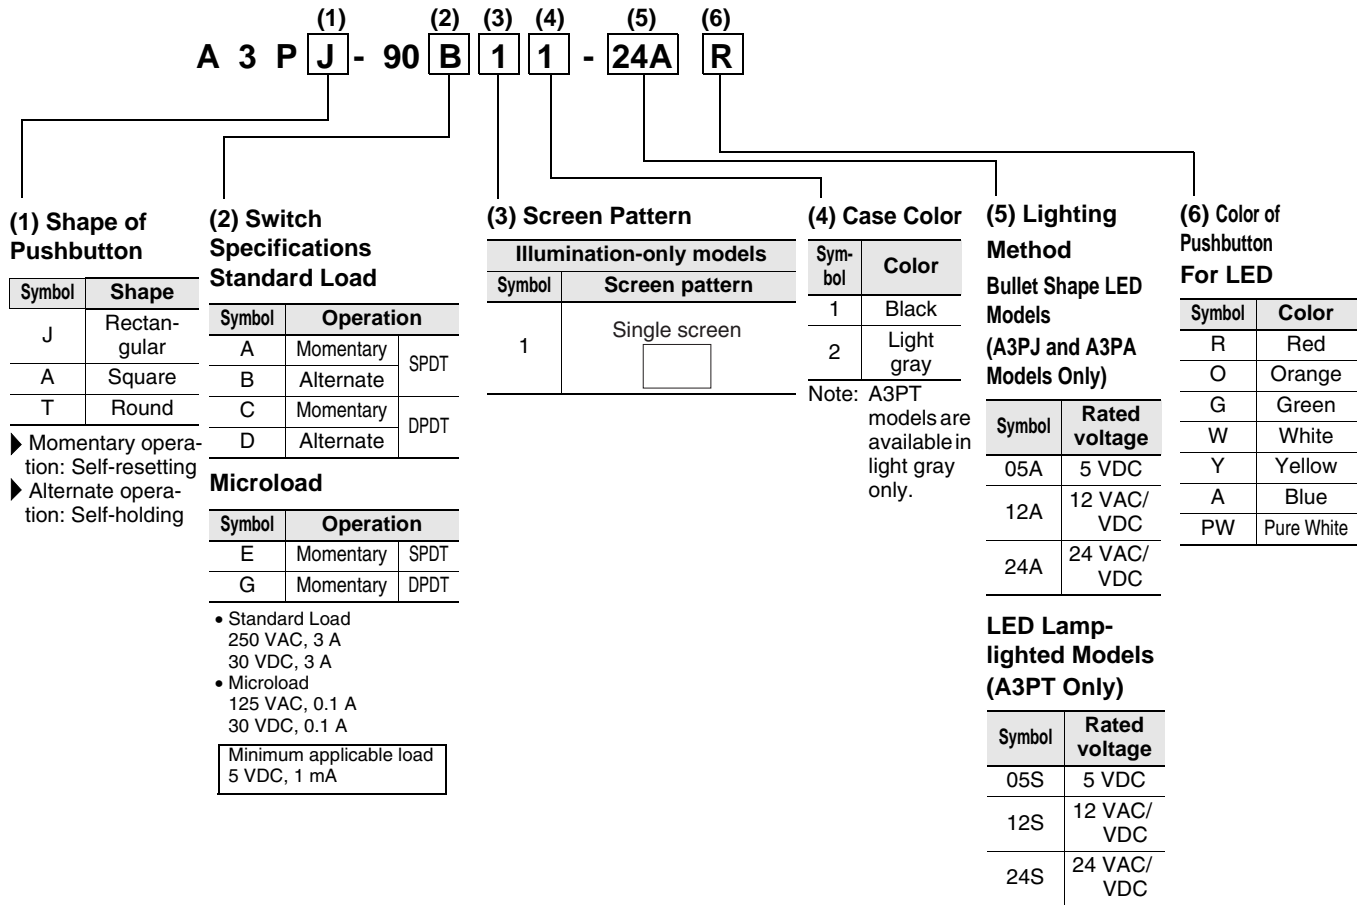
(1) (2) (3) (4) (5) (6)

A 3 P J - 90 B 1 1 - 24A R

(1) Shape of Pushbutton

| Symbol | Shape |
|---|---|
| J | Rectangular |
| A | Square |
| T | Round |

▶ Momentary operation: Self-resetting
▶ Alternate operation: Self-holding

(2) Switch Specifications
Standard Load

| Symbol | Operation | |
|---|---|---|
| A | Momentary | SPDT |
| B | Alternate | SPDT |
| C | Momentary | DPDT |
| D | Alternate | DPDT |

Microload

| Symbol | Operation | |
|---|---|---|
| E | Momentary | SPDT |
| G | Momentary | DPDT |

• Standard Load
250 VAC, 3 A
30 VDC, 3 A
• Microload
125 VAC, 0.1 A
30 VDC, 0.1 A

Minimum applicable load
5 VDC, 1 mA

(3) Screen Pattern

| Illumination-only models | |
|---|---|
| Symbol | Screen pattern |
| 1 | Single screen |

(4) Case Color

| Symbol | Color |
|---|---|
| 1 | Black |
| 2 | Light gray |

Note: A3PT models are available in light gray only.

(5) Lighting Method
Bullet Shape LED Models (A3PJ and A3PA Models Only)

| Symbol | Rated voltage |
|---|---|
| 05A | 5 VDC |
| 12A | 12 VAC/VDC |
| 24A | 24 VAC/VDC |

LED Lamp-lighted Models (A3PT Only)

| Symbol | Rated voltage |
|---|---|
| 05S | 5 VDC |
| 12S | 12 VAC/VDC |
| 24S | 24 VAC/VDC |

(6) Color of Pushbutton
For LED

| Symbol | Color |
|---|---|
| R | Red |
| O | Orange |
| G | Green |
| W | White |
| Y | Yellow |
| A | Blue |
| PW | Pure White |